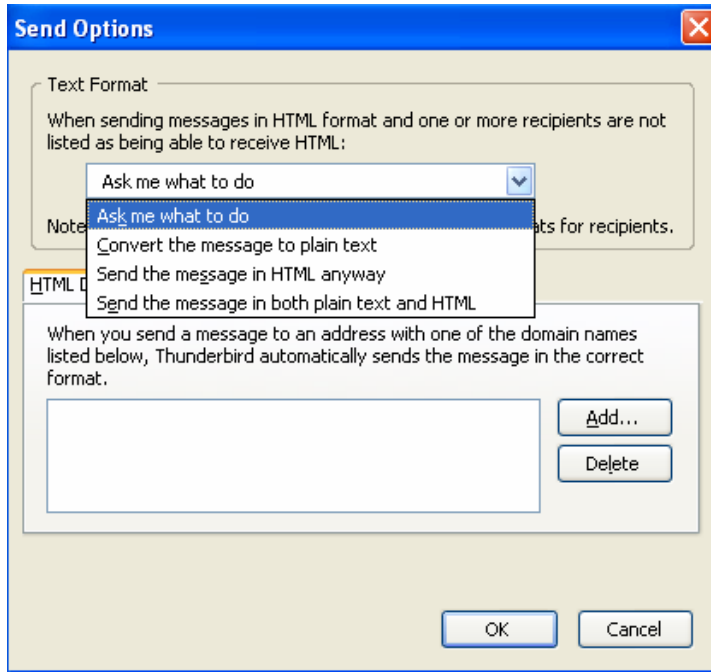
Send Options

Text Format

When sending messages in HTML format and one or more recipients are not listed as being able to receive HTML:

Ask me what to do

Note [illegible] ats for recipients.

Ask me what to do
Convert the message to plain text
Send the message in HTML anyway
Send the message in both plain text and HTML

HTML D

When you send a message to an address with one of the domain names listed below, Thunderbird automatically sends the message in the correct format.

Add...
Delete

OK
Cancel